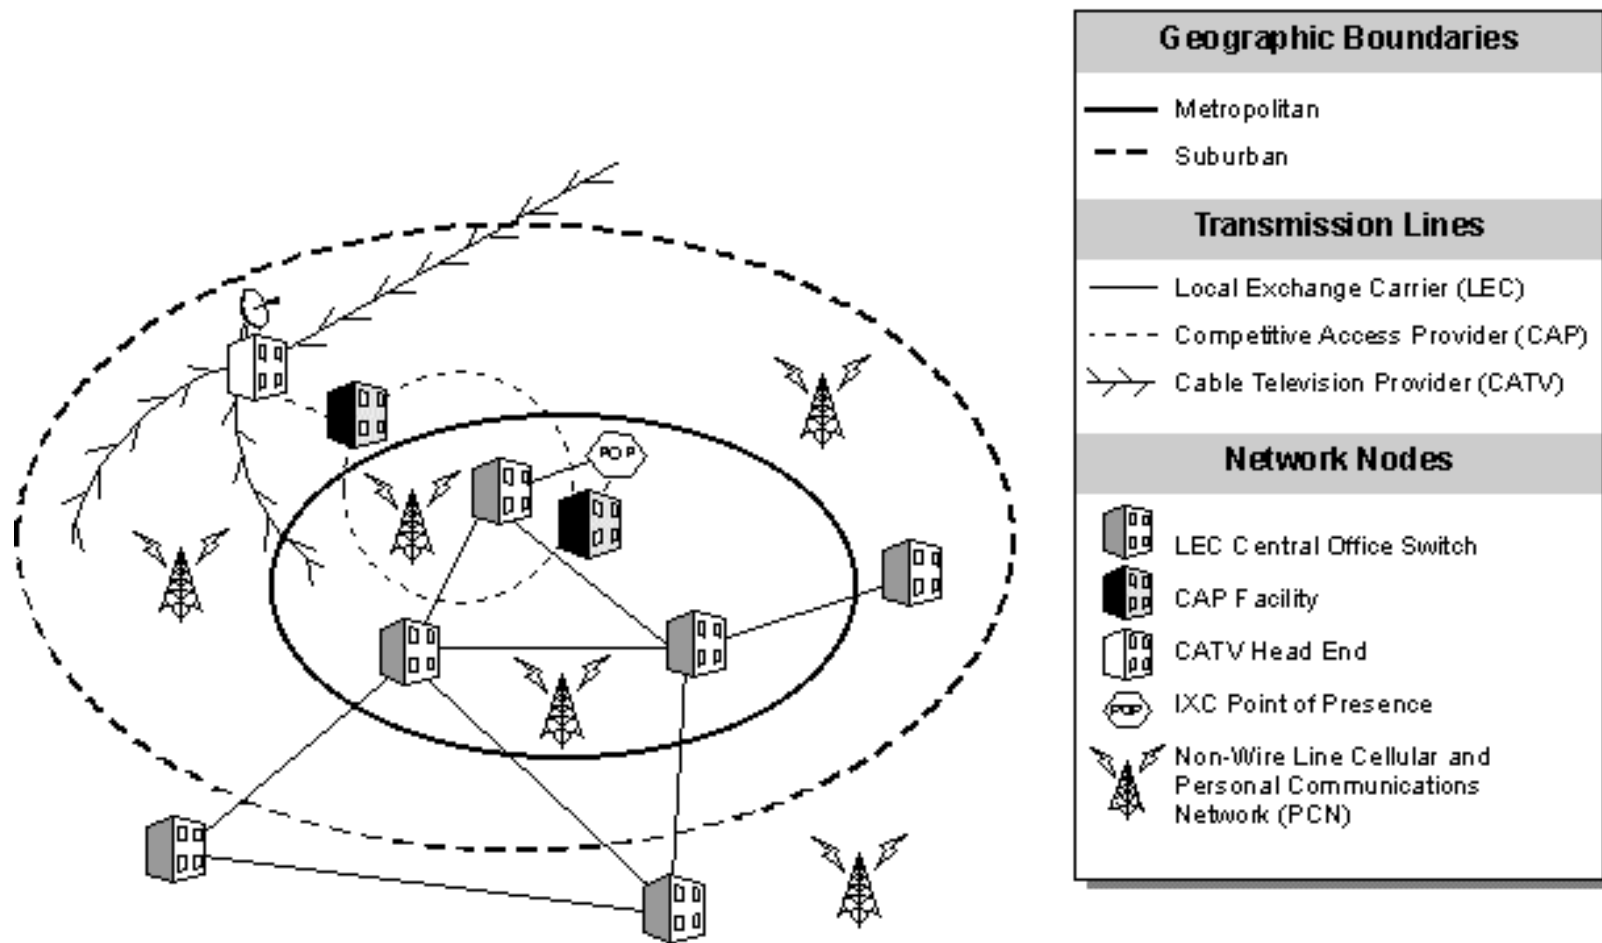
POP

Geographic Boundaries

Metropolitan

Suburban

Transmission Lines

Local Exchange Carrier (LEC)

Competitive Access Provider (CAP)

Cable Television Provider (CATV)

Network Nodes

LEC Central Office Switch

CAP Facility

CATV Head End

POP IXC Point of Presence

Non-Wire Line Cellular and Personal Communications Network (PCN)